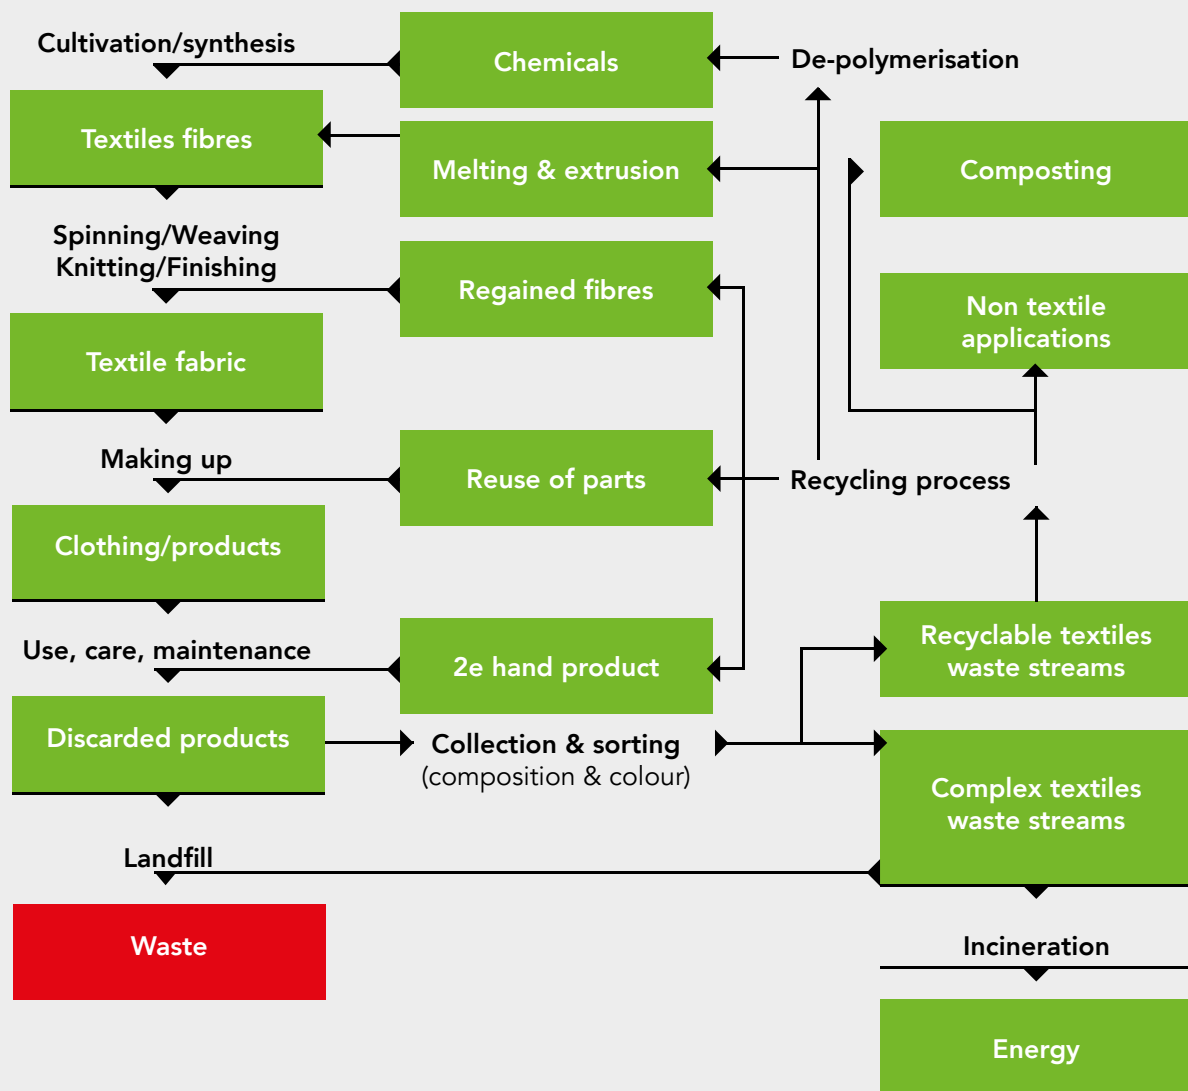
Cultivation/synthesis

Chemicals

De-polymerisation

Textiles fibres

Melting & extrusion

Composting

Spinning/Weaving
Knitting/Finishing

Regained fibres

Non textile applications

Textile fabric

Making up

Reuse of parts

Recycling process

Clothing/products

Use, care, maintenance

2e hand product

Recyclable textiles waste streams

Discarded products

Collection & sorting
(composition & colour)

Complex textiles waste streams

Landfill

Waste

Incineration

Energy